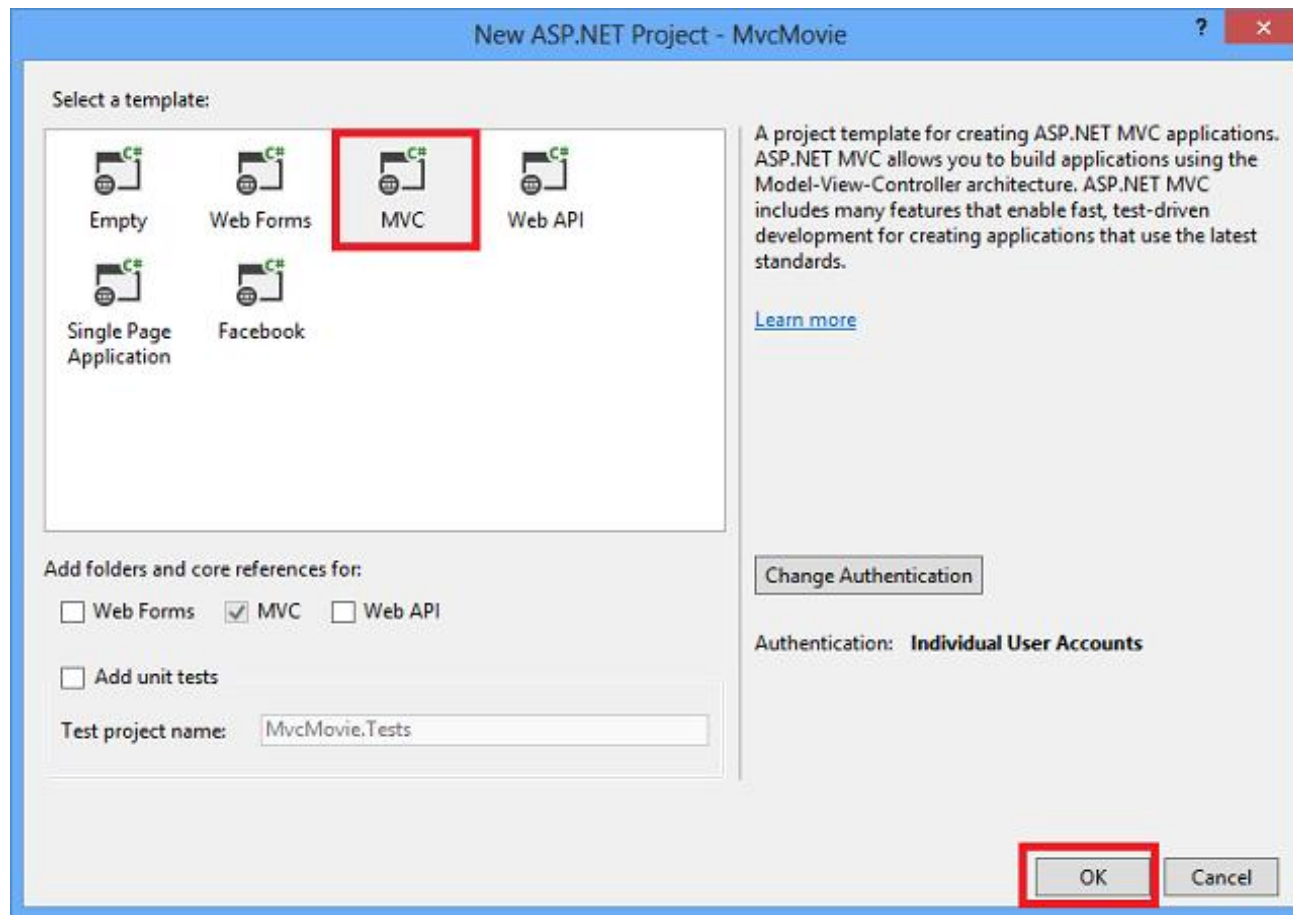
New ASP.NET Project - MvcMovie

?

×

Select a template:

C# Empty

C# Web Forms

C# MVC

C# Web API

C# Single Page Application

C# Facebook

A project template for creating ASP.NET MVC applications. ASP.NET MVC allows you to build applications using the Model-View-Controller architecture. ASP.NET MVC includes many features that enable fast, test-driven development for creating applications that use the latest standards.

Learn more

Add folders and core references for:

Web Forms

MVC

Web API

Add unit tests

Test project name: MvcMovie.Tests

Change Authentication

Authentication: **Individual User Accounts**

OK

Cancel